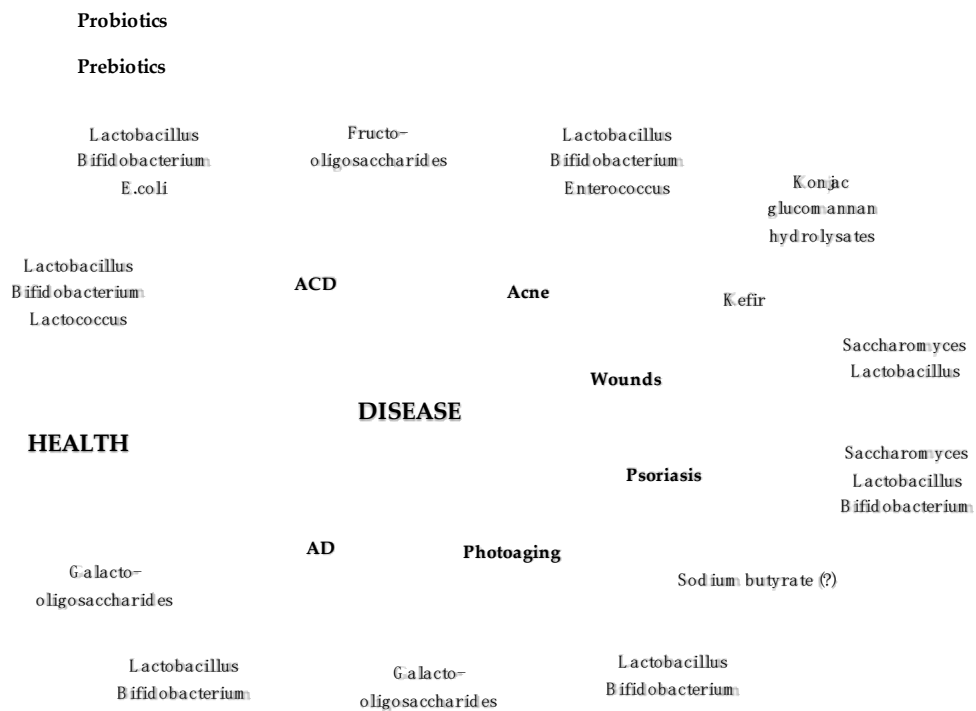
Probiotics

Prebiotics

Lactobacillus
Bifidobacterium
E.coli

Fructo-oligosaccharides

Lactobacillus
Bifidobacterium
Enterococcus

Konjac glucomannan hydrolysates

Lactobacillus
Bifidobacterium
Lactococcus

ACD

Acne

Kefir

Saccharomyces
Lactobacillus

Wounds

DISEASE

HEALTH

Saccharomyces
Lactobacillus
Bifidobacterium

Psoriasis

AD

Photoaging

Galacto-oligosaccharides

Sodium butyrate (?)

Lactobacillus
Bifidobacterium

Galacto-oligosaccharides

Lactobacillus
Bifidobacterium